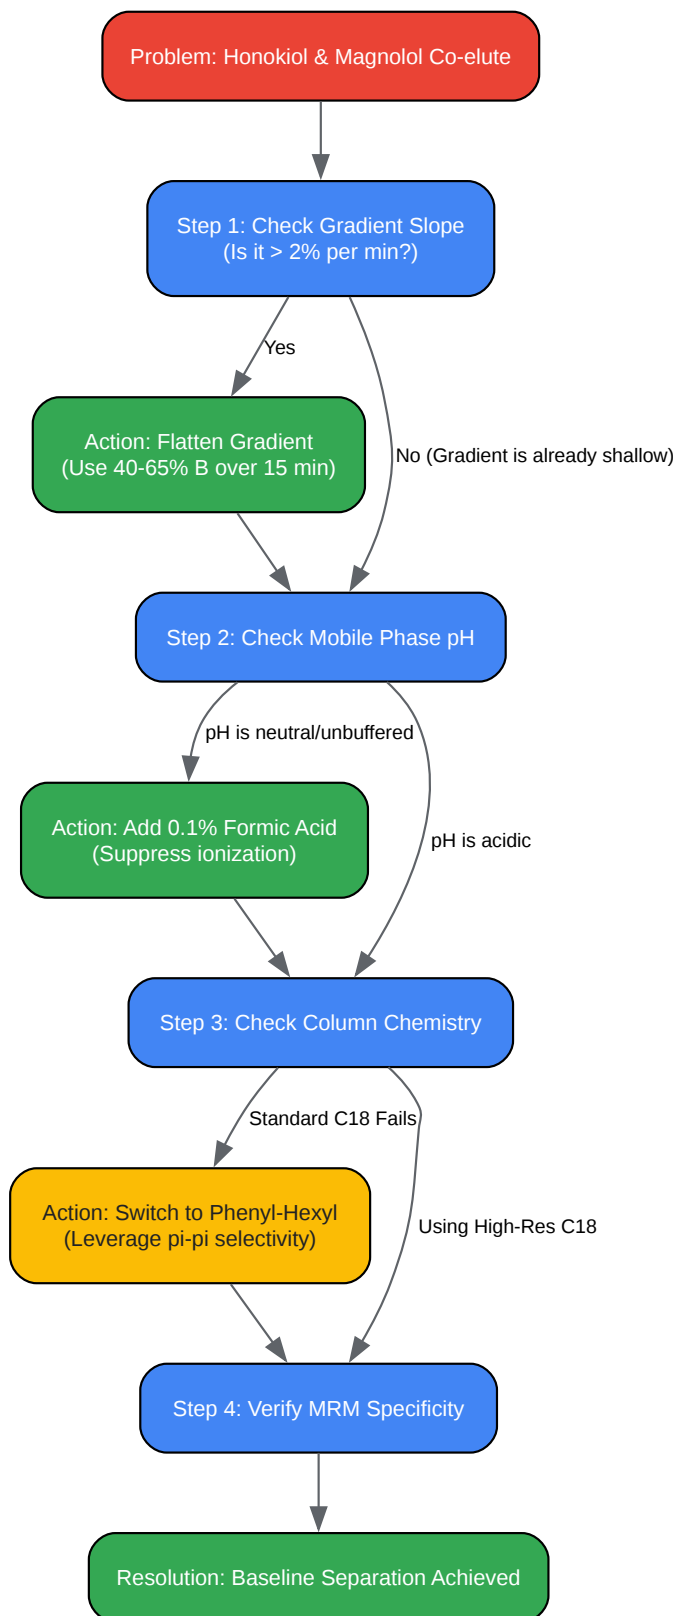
Problem: Honokiol & Magnolol Co-elute

Step 1: Check Gradient Slope
(Is it > 2% per min?)

Yes

No (Gradient is already shallow)

Action: Flatten Gradient
(Use 40-65% B over 15 min)

Step 2: Check Mobile Phase pH

pH is neutral/unbuffered

pH is acidic

Action: Add 0.1% Formic Acid
(Suppress ionization)

Step 3: Check Column Chemistry

Standard C18 Fails

Using High-Res C18

Action: Switch to Phenyl-Hexyl
(Leverage pi-pi selectivity)

Step 4: Verify MRM Specificity

Resolution: Baseline Separation Achieved